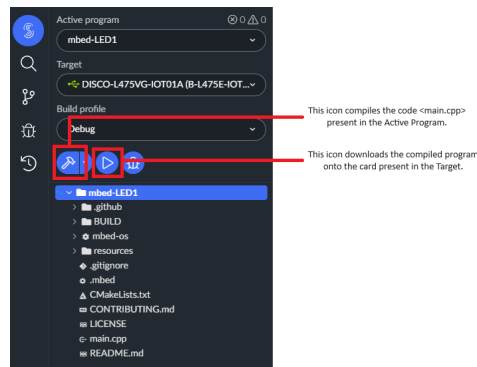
Active program
ⓧ 0 ⚠ 0

mbed-LED1

Target

DISCO-L475VG-IOT01A (B-L475E-IOT...

Build profile

Debug

This icon compiles the code <main.cpp> present in the Active Program.

This icon downloads the compiled program onto the card present in the Target.

mbed-LED1
.github
BUILD
mbed-os
resources
.gitignore
.mbed
CMakeLists.txt
CONTRIBUTING.md
LICENSE
main.cpp
README.md